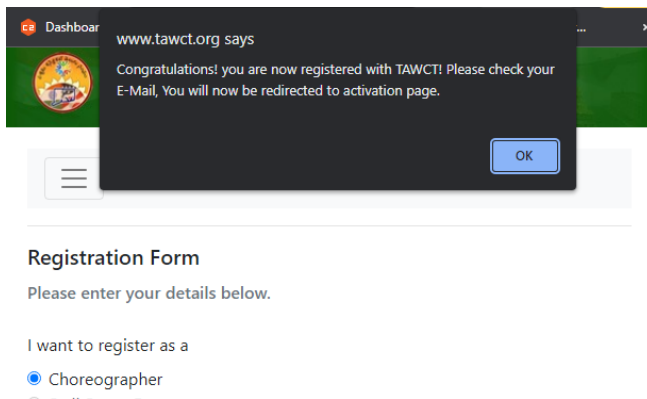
Dashboar

...

www.tawct.org says

Congratulations! you are now registered with TAWCT! Please check your E-Mail, You will now be redirected to activation page.

OK

Registration Form

Please enter your details below.

I want to register as a

Choreographer

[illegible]